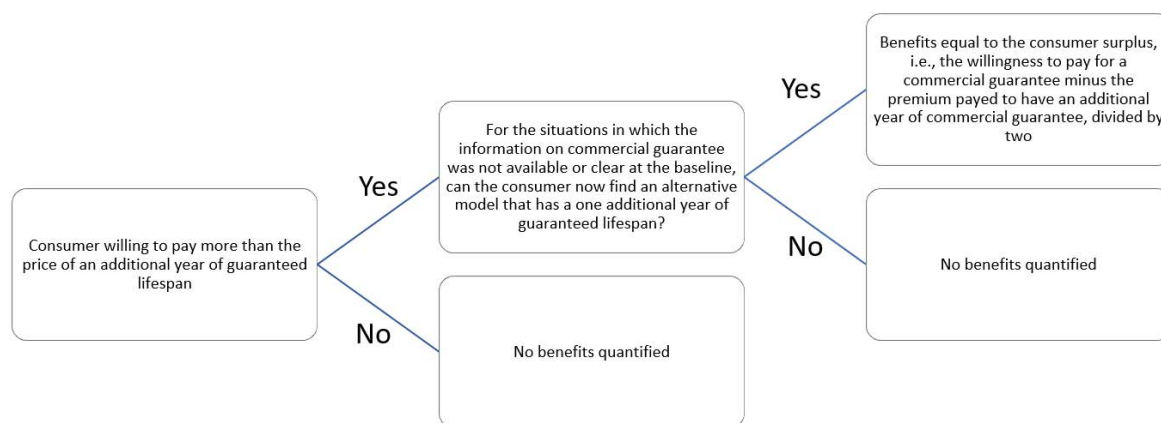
Consumer willing to pay more than the price of an additional year of guaranteed lifespan

Yes

For the situations in which the information on commercial guarantee was not available or clear at the baseline, can the consumer now find an alternative model that has a one additional year of guaranteed lifespan?

Yes

Benefits equal to the consumer surplus, i.e., the willingness to pay for a commercial guarantee minus the premium payed to have an additional year of commercial guarantee, divided by two

No

No benefits quantified

No

No benefits quantified